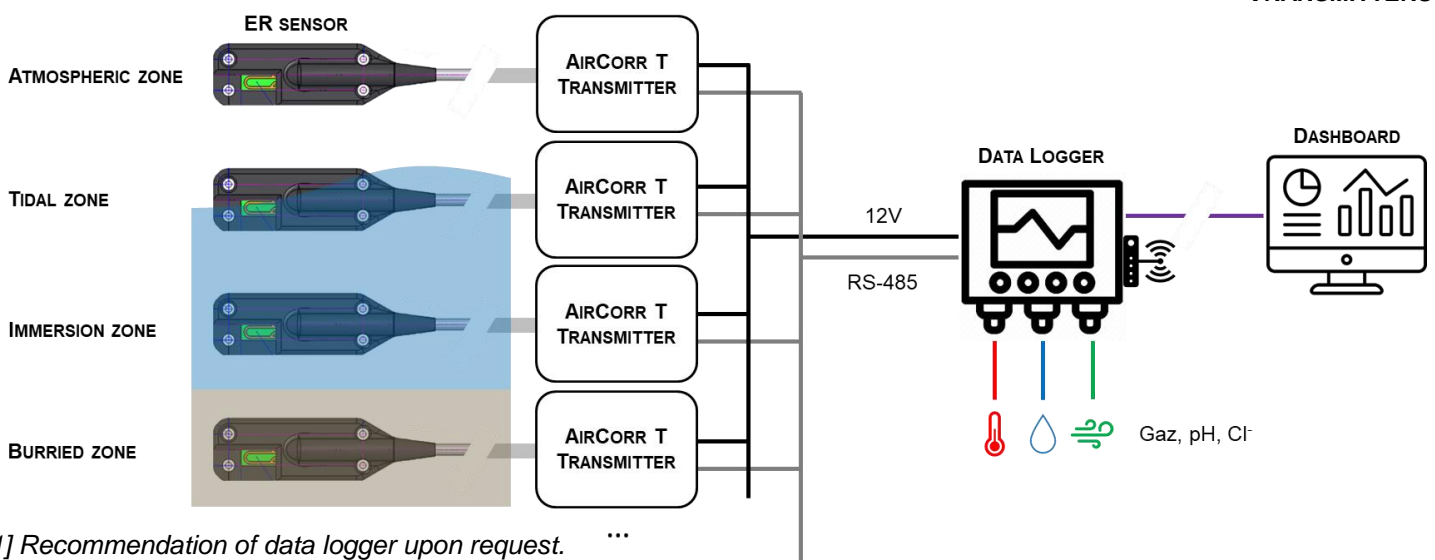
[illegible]

ER SENSOR

ATMOSPHERIC ZONE

AIRCORR T TRANSMITTER

TIDAL ZONE

AIRCORR T TRANSMITTER

IMMERSION ZONE

AIRCORR T TRANSMITTER

BURRIED ZONE

AIRCORR T TRANSMITTER

...

12V

RS-485

DATA LOGGER

DASHBOARD

Gaz, pH, Cl$^-$

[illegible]] Recommendation of data logger upon request.